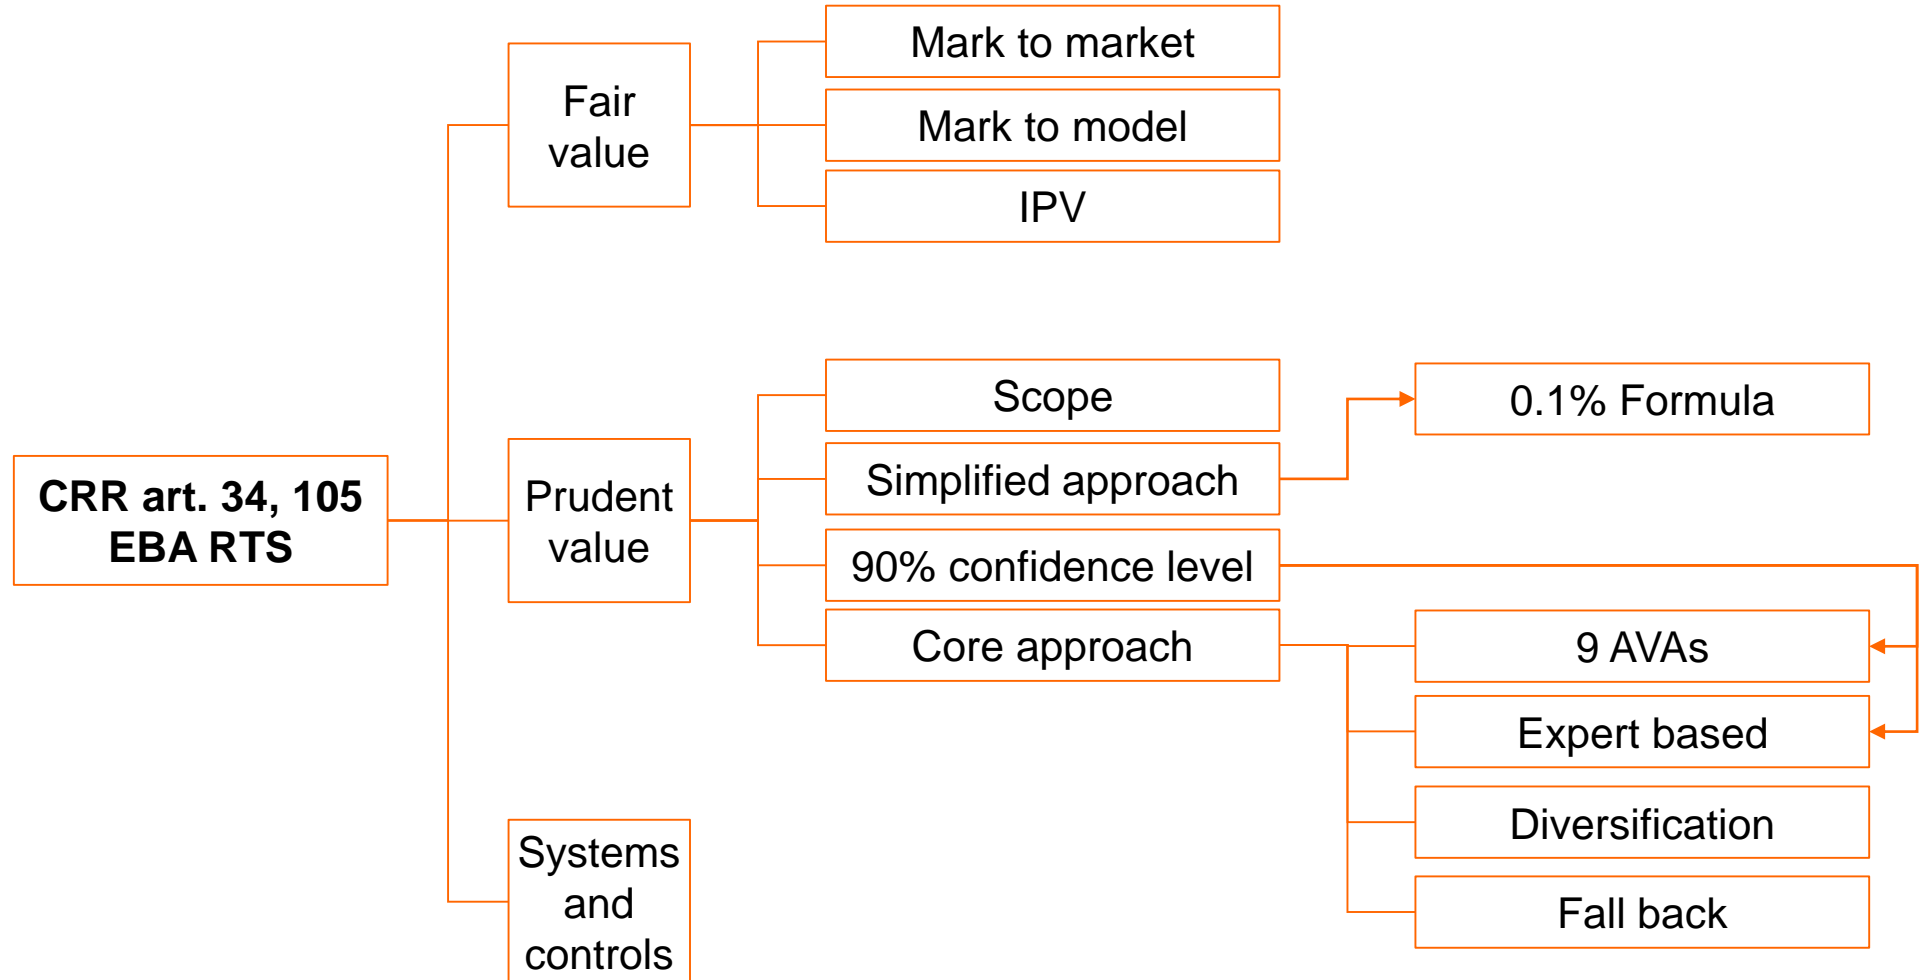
CRR art. 34, 105
EBA RTS

Fair value

Mark to market

Mark to model

IPV

Prudent value

Scope

Simplified approach

0.1% Formula

90% confidence level

Core approach

9 AVAs

Expert based

Diversification

Fall back

Systems and controls